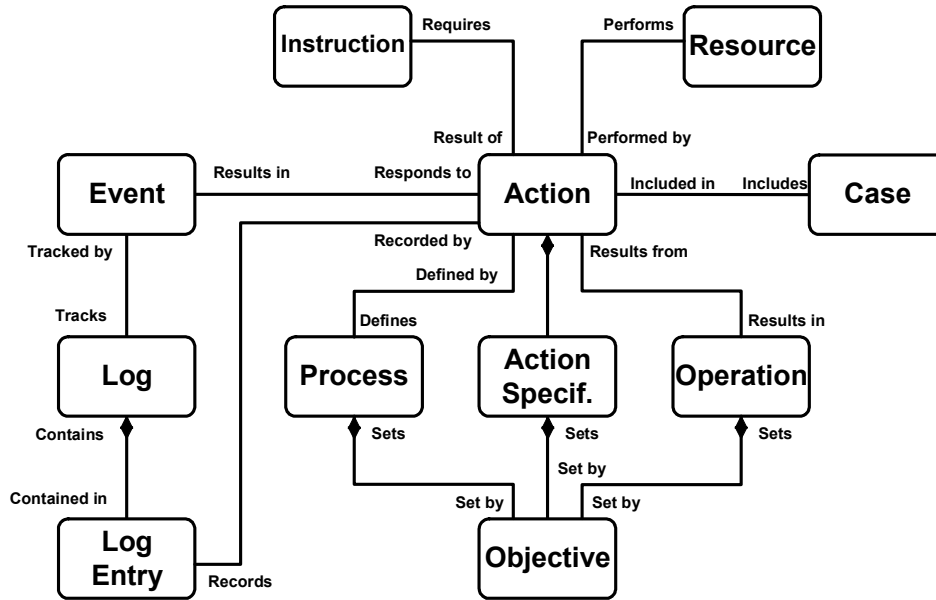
Instruction

Requires

Performs

Resource

Result of

Performed by

Event

Results in

Responds to

Action

Included in

Includes

Case

Recorded by

Tracked by

Results from

Defined by

Tracks

Defines

Results in

Log

Process

Action Specif.

Operation

Contains

Sets

Sets

Sets

Set by

Contained in

Set by

Set by

Log Entry

Records

Objective